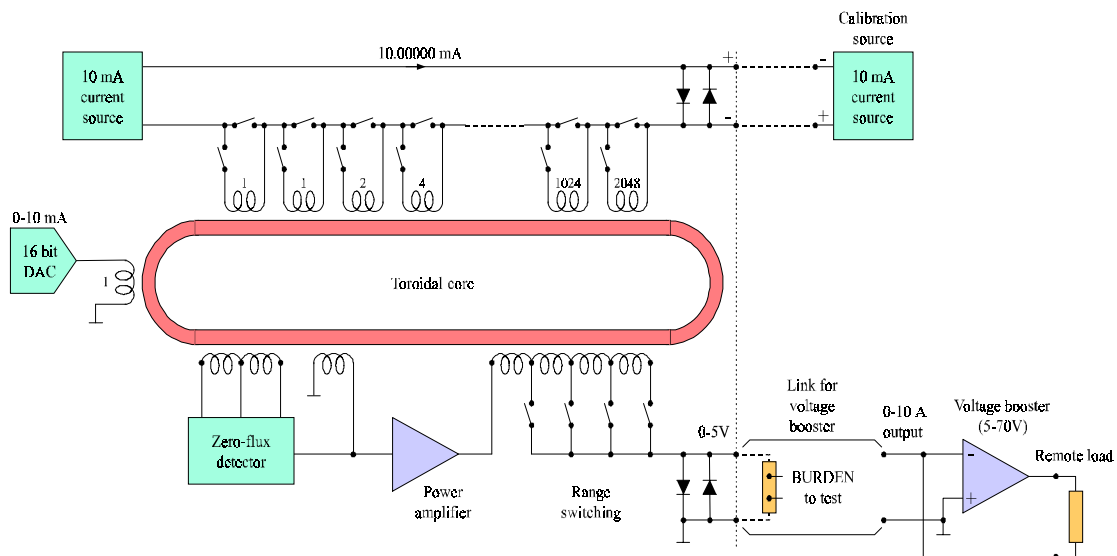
Calibration source

10.00000 mA

10 mA current source

+

-

-

10 mA current source

-

+

1

1

2

4

1024

2048

0-10 mA

16 bit DAC

1

Toroidal core

Link for voltage booster

0-10 A output

Voltage booster (5-70V)

0-5V

-

Remote load

Zero-flux detector

BURDEN to test

+

Power amplifier

Range switching

-